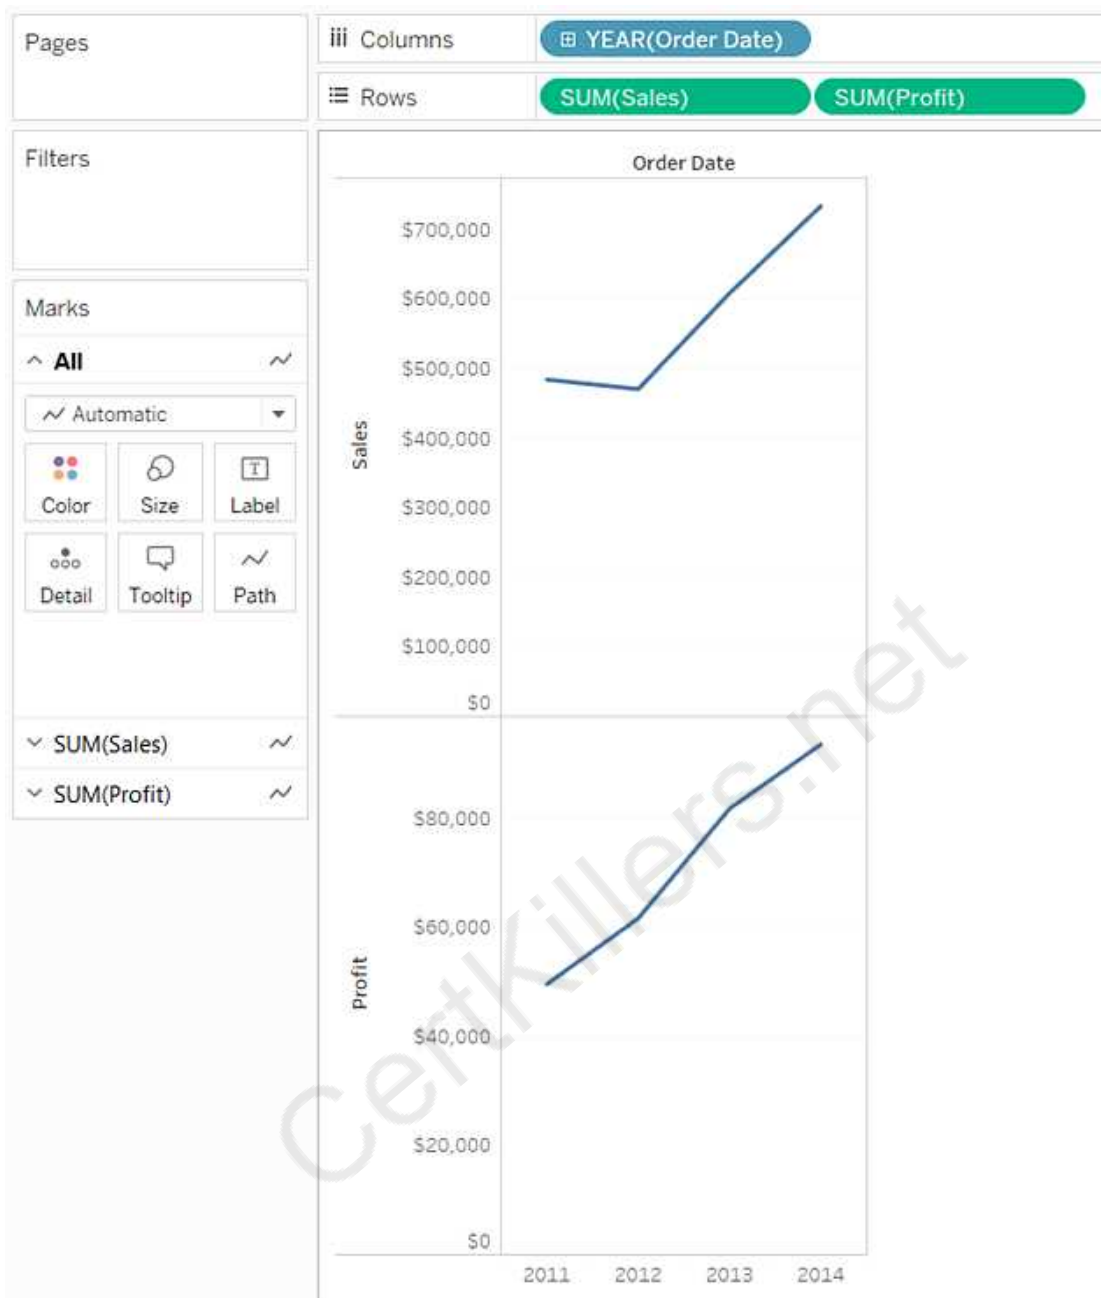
Pages

Filters

Marks

All

Automatic

Color

Size

Label

Detail

Tooltip

Path

SUM(Sales)

SUM(Profit)

Columns

YEAR(Order Date)

Rows

SUM(Sales)

SUM(Profit)

Order Date

Sales

$700,000
$600,000
$500,000
$400,000
$300,000
$200,000
$100,000
$0

Profit

$80,000
$60,000
$40,000
$20,000
$0

2011
2012
2013
2014

CertKillers.net